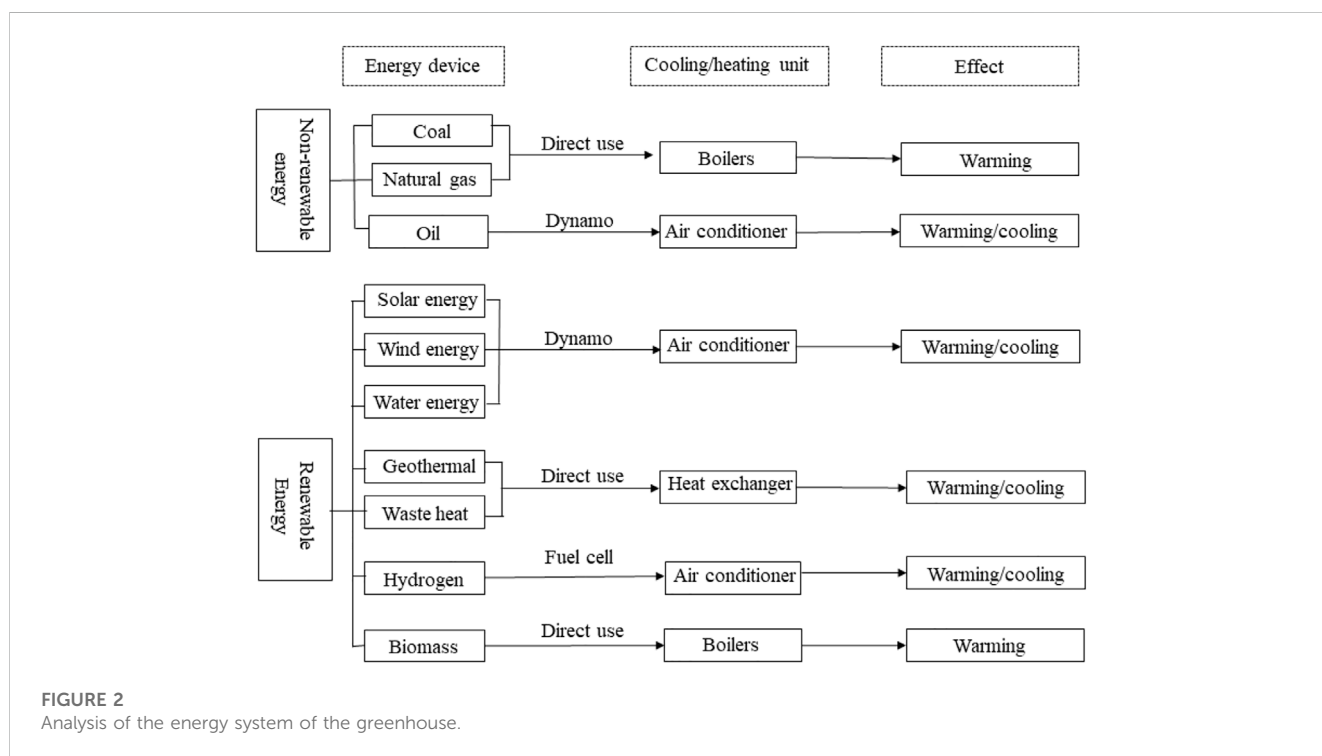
Energy device

Cooling/heating unit

Effect

Non-renewable energy

Coal

Natural gas

Direct use

Boilers

Warming

Oil

Dynamo

Air conditioner

Warming/cooling

Solar energy

Wind energy

Dynamo

Air conditioner

Warming/cooling

Water energy

Renewable Energy

Geothermal

Direct use

Heat exchanger

Warming/cooling

Waste heat

Hydrogen

Fuel cell

Air conditioner

Warming/cooling

Biomass

Direct use

Boilers

Warming

FIGURE 2
Analysis of the energy system of the greenhouse.